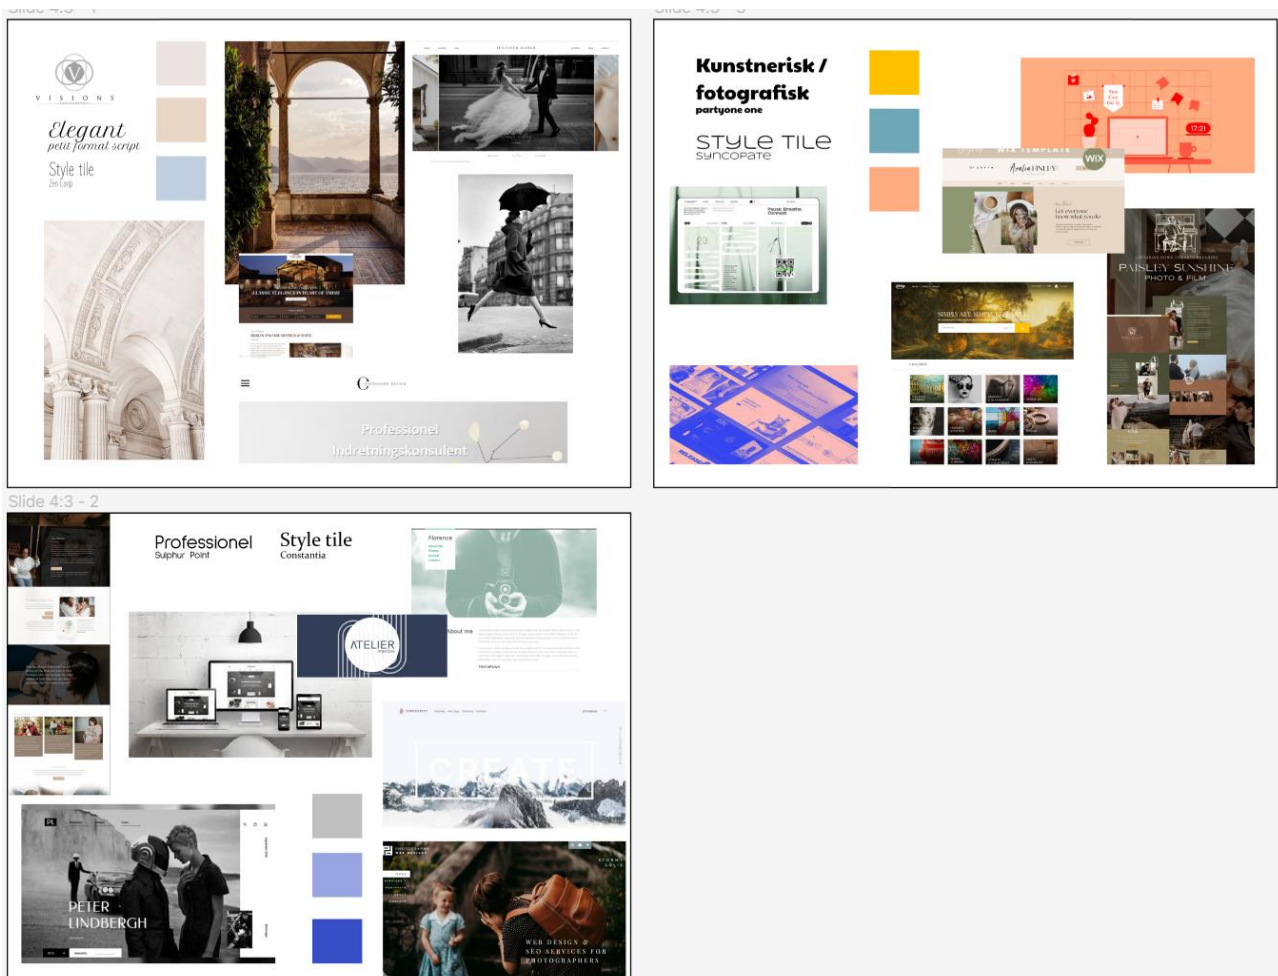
V I S I O N S

Elegant
petit formal script

Style tile
Zen Loop

CLASSIC ELEGANCE IN HEART OF CHINA

Professionel
Indretningskonsulent

Kunstnerisk /
fotografisk
partyone one

STYLE TILE
SYNCOPATE

WIX TEMPLATE

WIX

Amelia FINLEY

PAISLEY SUNSHINE
PHOTO & FILM

Slide 4:3 - 2

Professionel
Sulphur Point

Style tile
Constantia

Florence

ATELIER

About me

CREATE

PETER
LINDBERGH

WEB DESIGN &
SEO SERVICES FOR
PHOTOGRAPHERS